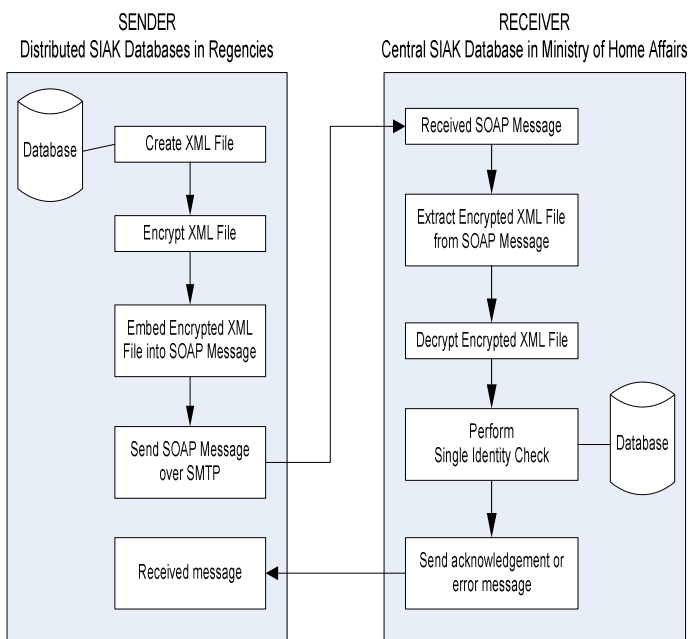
SENDER
Distributed SIAK Databases in Regencies

RECEIVER
Central SIAK Database in Ministry of Home Affairs

Database

Create XML File

Encrypt XML File

Embed Encrypted XML File into SOAP Message

Send SOAP Message over SMTP

Received message

Received SOAP Message

Extract Encrypted XML File from SOAP Message

Decrypt Encrypted XML File

Perform Single Identity Check

Database

Send acknowledgement or error message